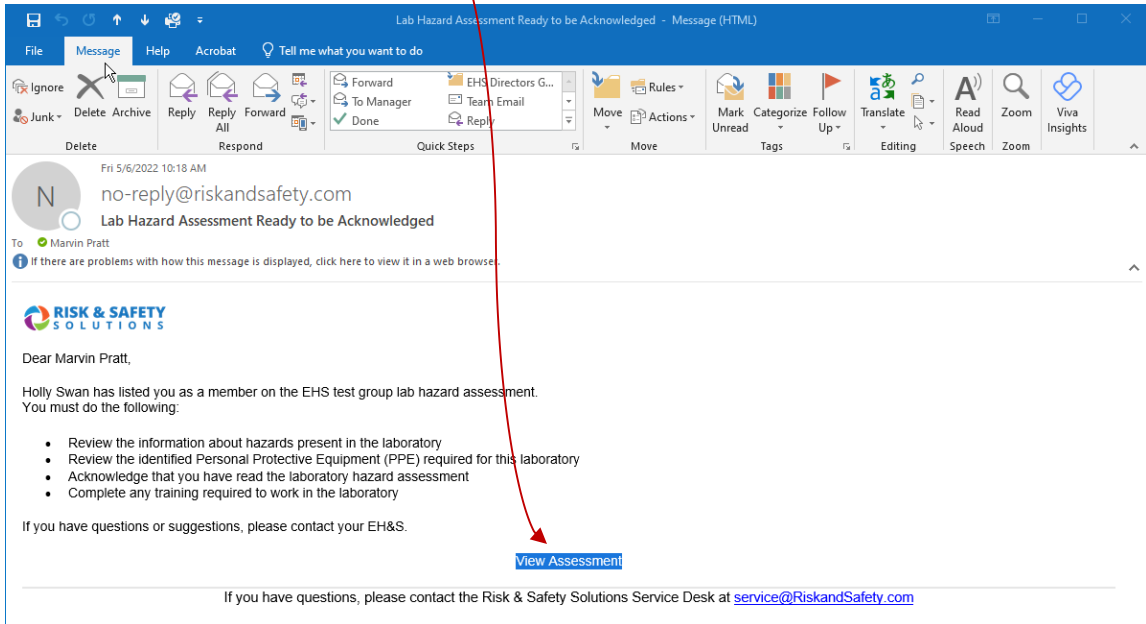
Lab Hazard Assessment Ready to be Acknowledged - Message (HTML)

File Message Help Acrobat Tell me what you want to do

Ignore
Junk
Delete Archive
Delete

Reply Reply All Forward
Respond

Forward
To Manager
Done
EHS Directors G...
Team Email
Reply
Quick Steps

Move
Rules
Actions
Move

Mark Unread
Categorize
Follow Up
Tags

Translate
Editing

Read Aloud
Speech

Zoom
Zoom

Viva Insights

Fri 5/6/2022 10:18 AM
N
no-reply@riskandsafety.com
Lab Hazard Assessment Ready to be Acknowledged
To Marvin Pratt
If there are problems with how this message is displayed, click here to view it in a web browser.

RISK & SAFETY SOLUTIONS

Dear Marvin Pratt,

Holly Swan has listed you as a member on the EHS test group lab hazard assessment.
You must do the following:

- Review the information about hazards present in the laboratory
- Review the identified Personal Protective Equipment (PPE) required for this laboratory
- Acknowledge that you have read the laboratory hazard assessment
- Complete any training required to work in the laboratory

If you have questions or suggestions, please contact your EH&S.

View Assessment

If you have questions, please contact the Risk & Safety Solutions Service Desk at service@RiskandSafety.com